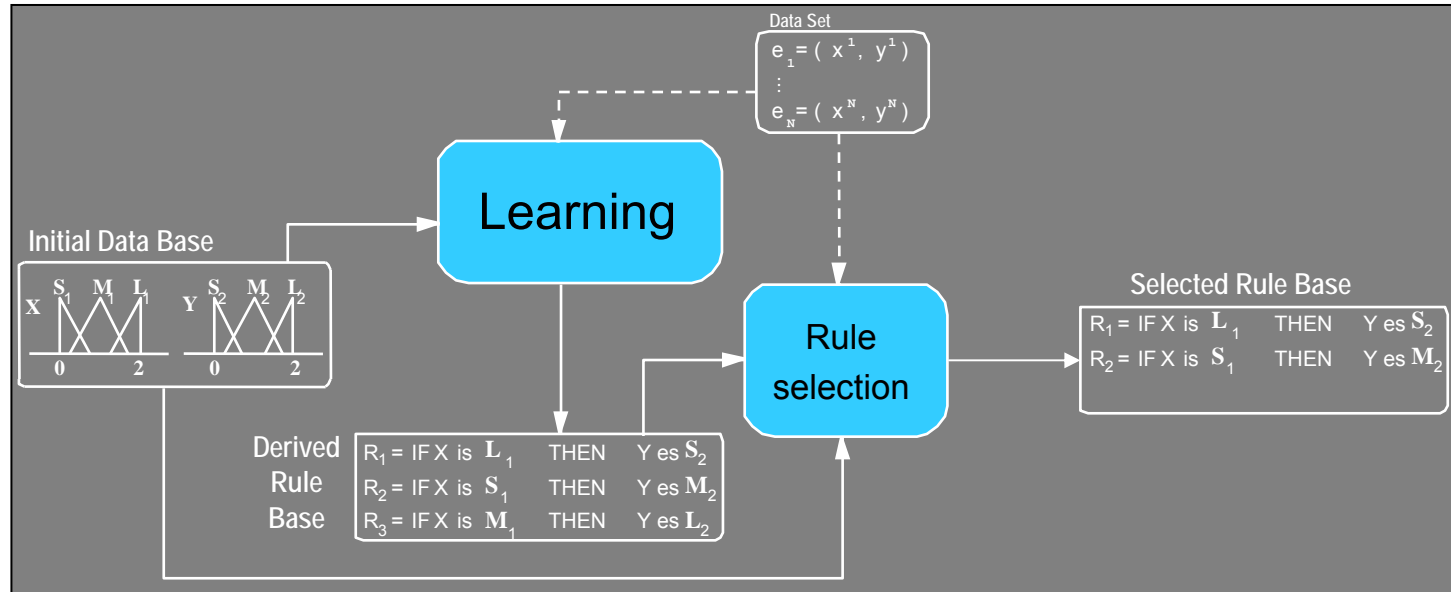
Data Set
$e_1 = (x^1, y^1)$
⋮
$e_N = (x^N, y^N)$

Learning

Initial Data Base
X $S_1$ $M_1$ $L_1$ 0 2
Y $S_2$ $M_2$ $L_2$ 0 2

Rule selection

Selected Rule Base
$R_1$ = IF X is $L_1$ THEN Y es $S_2$
$R_2$ = IF X is $S_1$ THEN Y es $M_2$

Derived Rule Base
$R_1$ = IF X is $L_1$ THEN Y es $S_2$
$R_2$ = IF X is $S_1$ THEN Y es $M_2$
$R_3$ = IF X is $M_1$ THEN Y es $L_2$